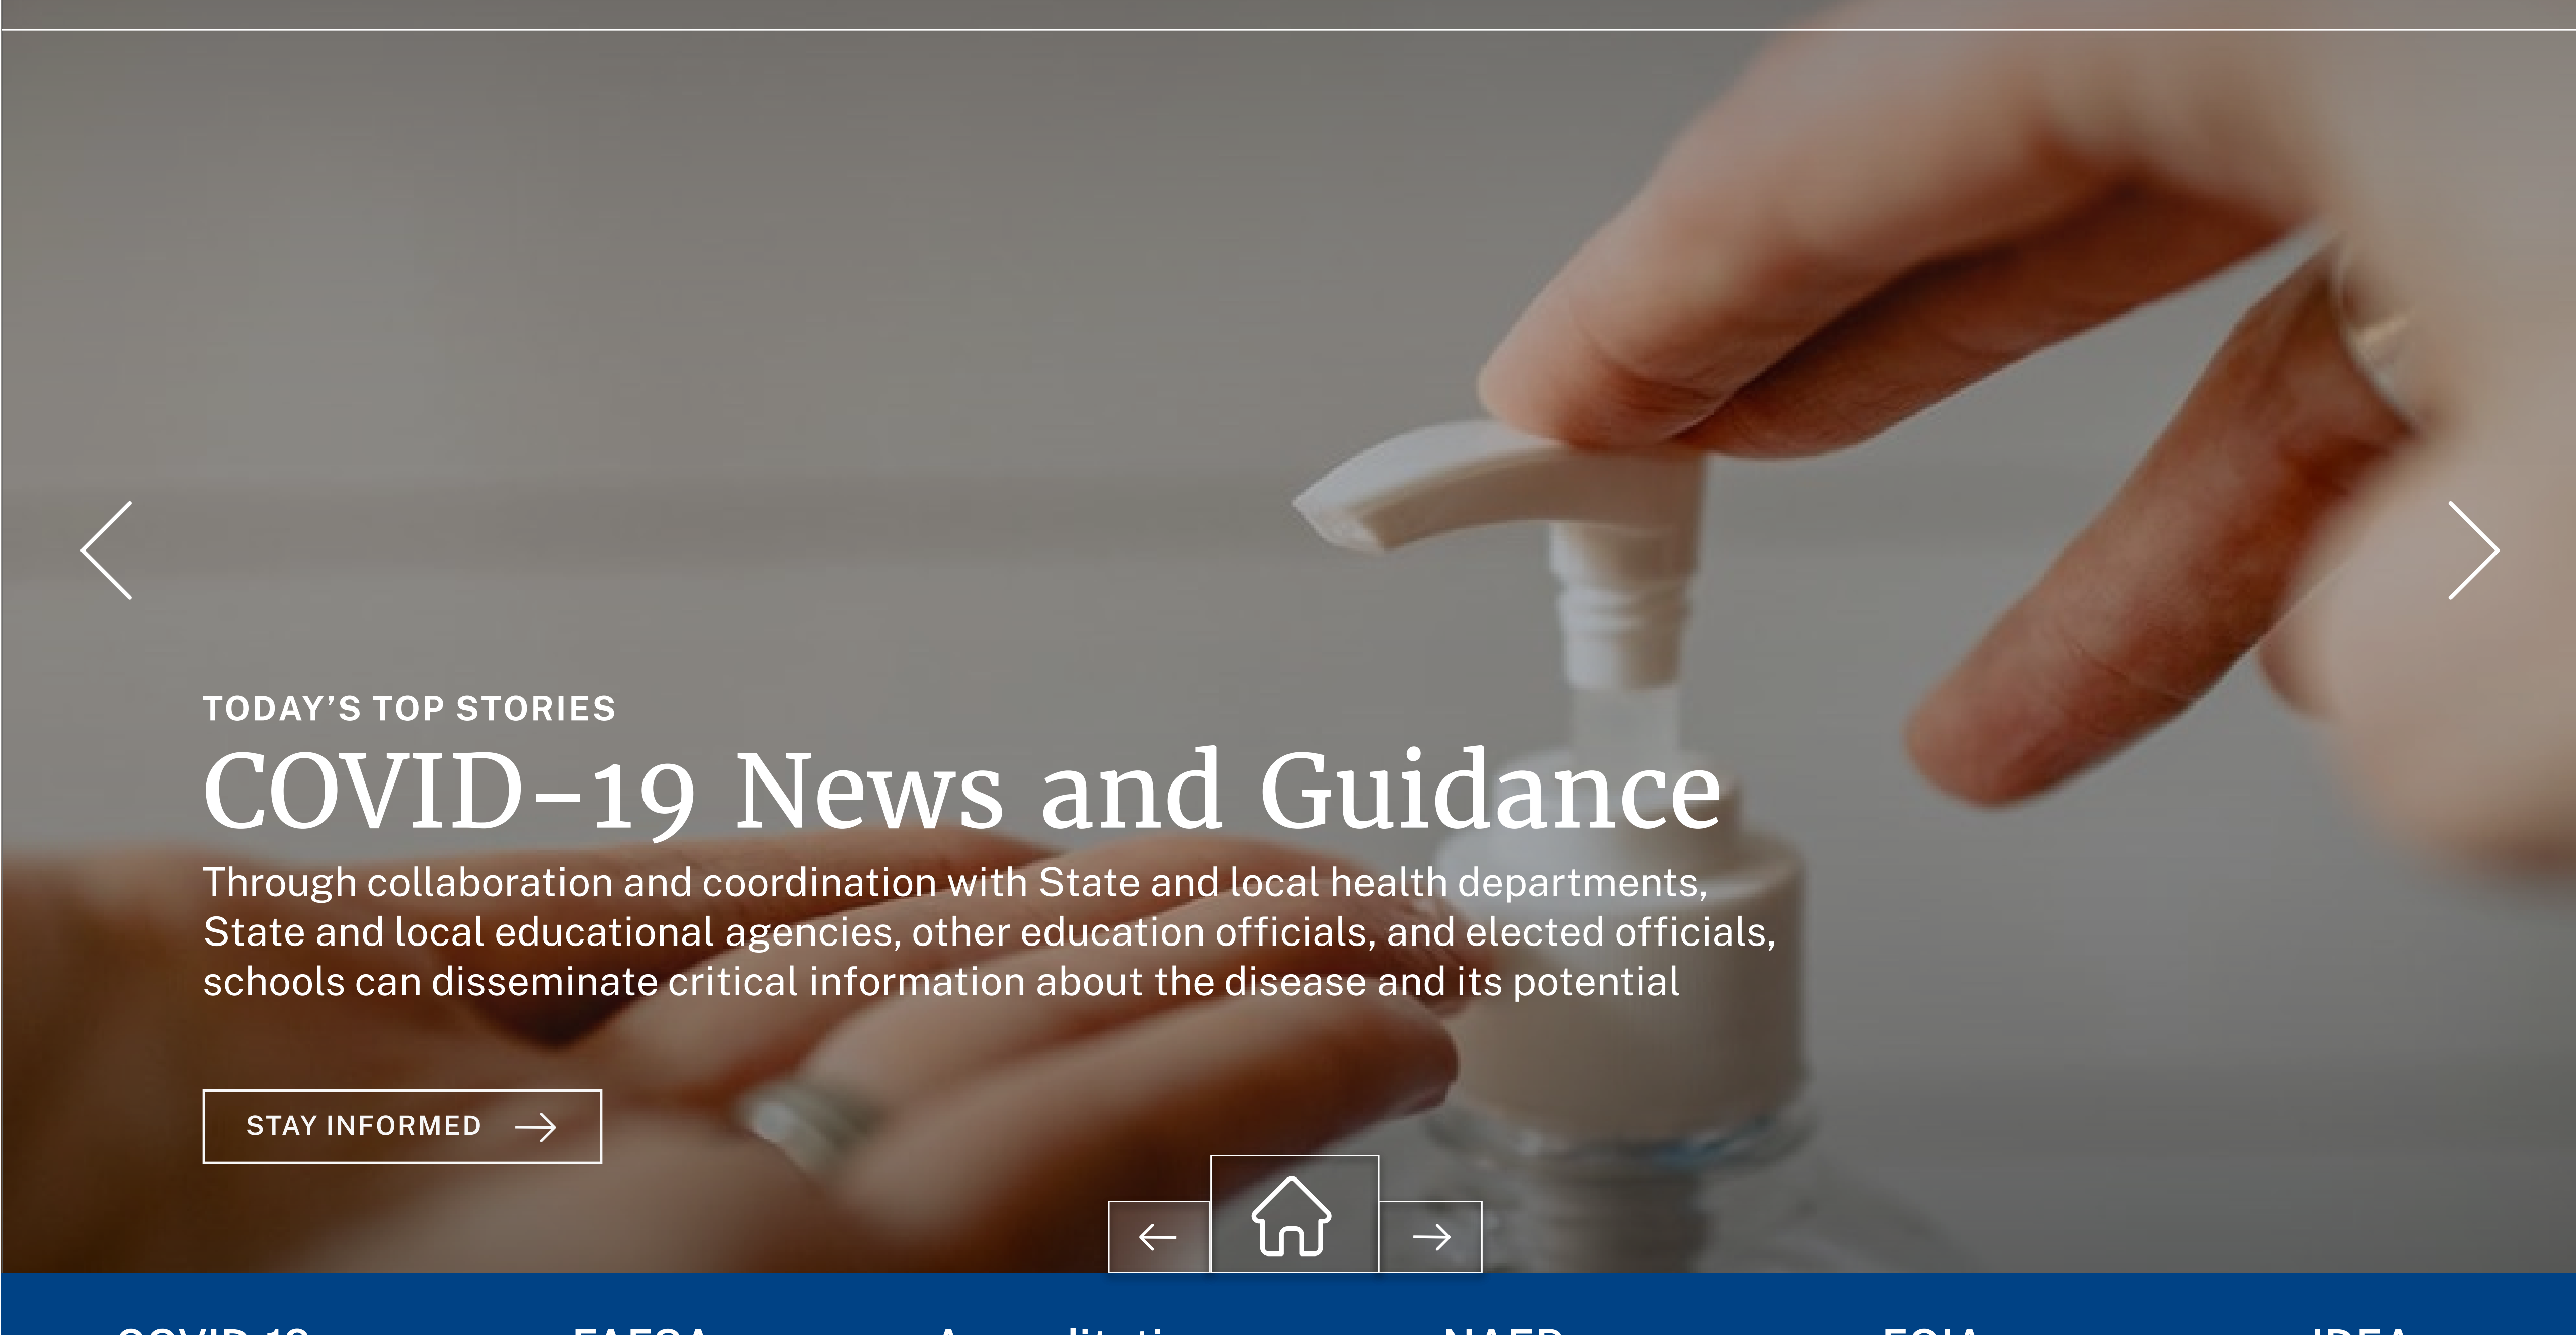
TODAY'S TOP STORIES

COVID-19 News and Guidance

Through collaboration and coordination with State and local health departments, State and local educational agencies, other education officials, and elected officials, schools can disseminate critical information about the disease and its potential

STAY INFORMED

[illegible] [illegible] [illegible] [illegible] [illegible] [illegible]